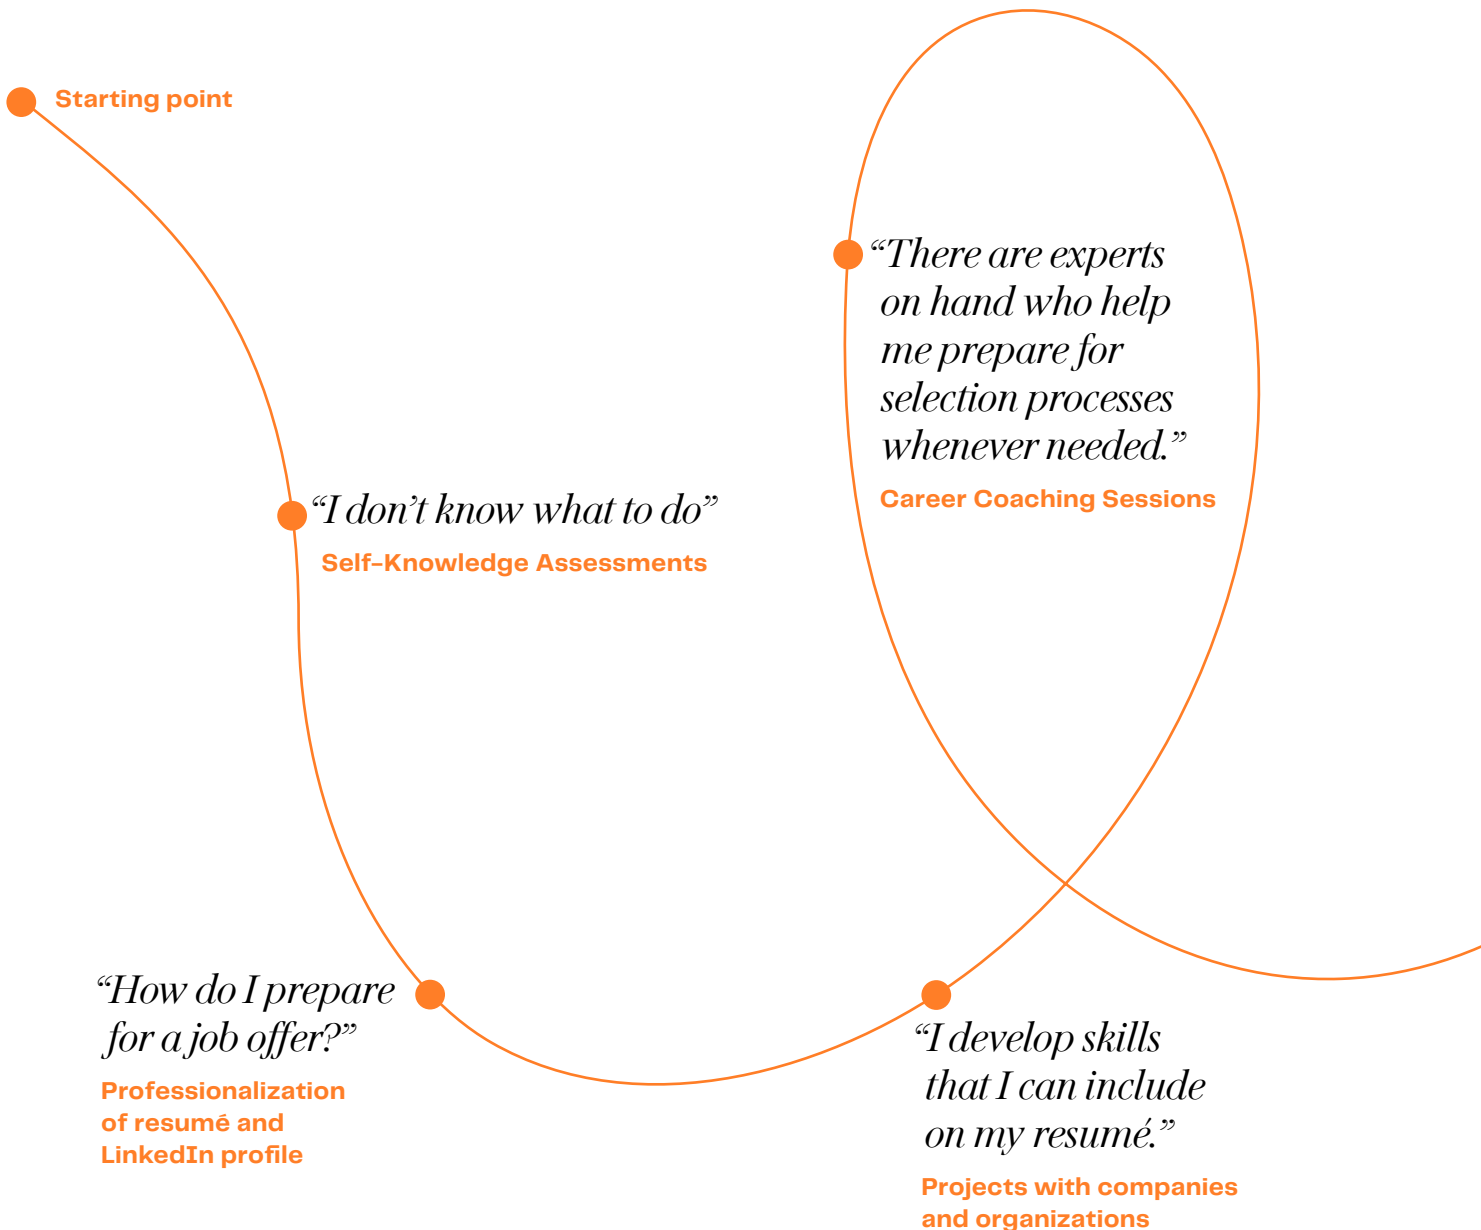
Starting point

"There are experts on hand who help me prepare for selection processes whenever needed."

Career Coaching Sessions

"I don't know what to do"

Self-Knowledge Assessments

"How do I prepare for a job offer?"

Professionalization of resumé and LinkedIn profile

"I develop skills that I can include on my resumé."

Projects with companies and organizations